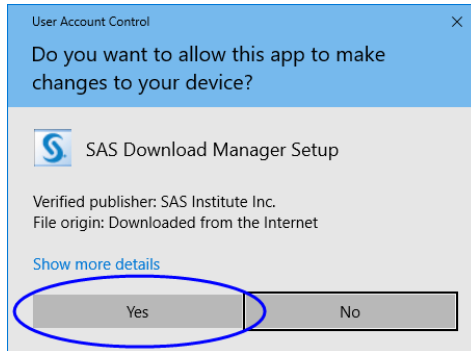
User Account Control

Do you want to allow this app to make changes to your device?

SAS Download Manager Setup

Verified publisher: SAS Institute Inc.
File origin: Downloaded from the Internet

Show more details

Yes

No